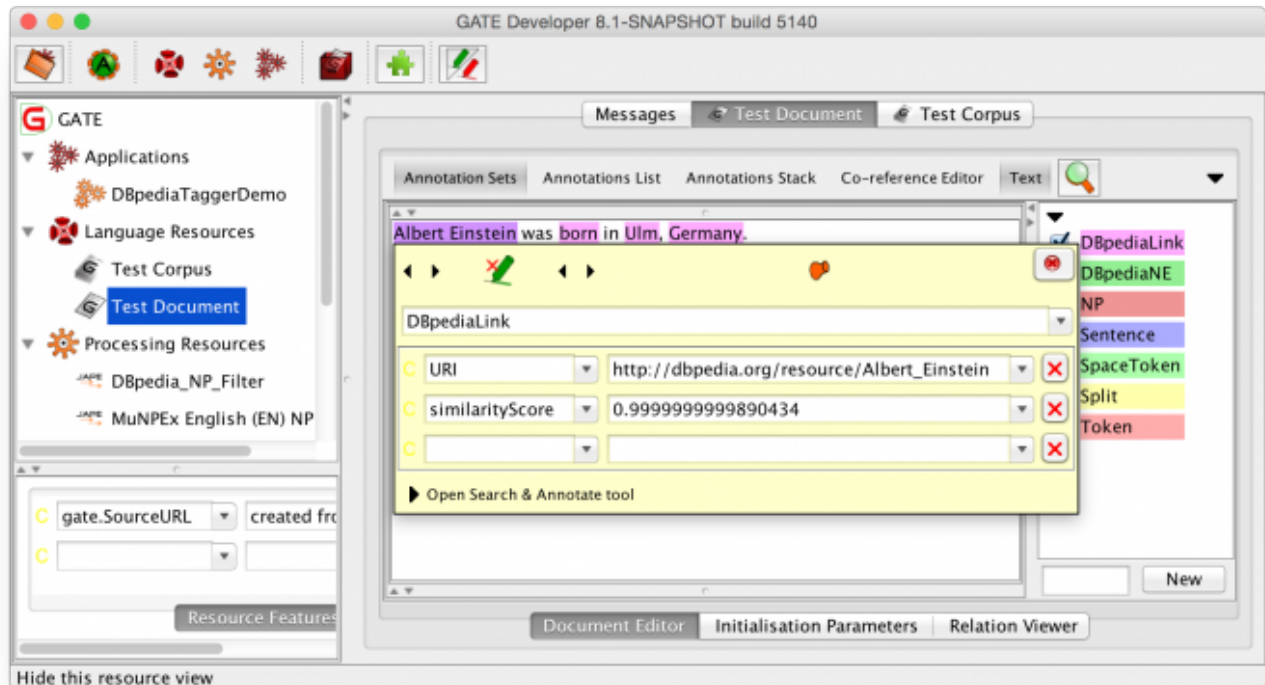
GATE Developer 8.1-SNAPSHOT build 5140

GATE
Applications
DBpediaTaggerDemo
Language Resources
Test Corpus
Test Document
Processing Resources
DBpedia_NP_Filter
MuNPEx English (EN) NP

C gate.SourceURL created fro
C

Resource Features

Messages Test Document Test Corpus

Annotation Sets Annotations List Annotations Stack Co-reference Editor Text

Albert Einstein was born in Ulm, Germany.

DBpediaLink

| C | URI | http://dbpedia.org/resource/Albert_Einstein |
|---|---|---|
| C | similarityScore | 0.9999999999890434 |
| C | | |

Open Search & Annotate tool

DBpediaLink
DBpediaNE
NP
Sentence
SpaceToken
Split
Token

New

Document Editor Initialisation Parameters Relation Viewer

Hide this resource view